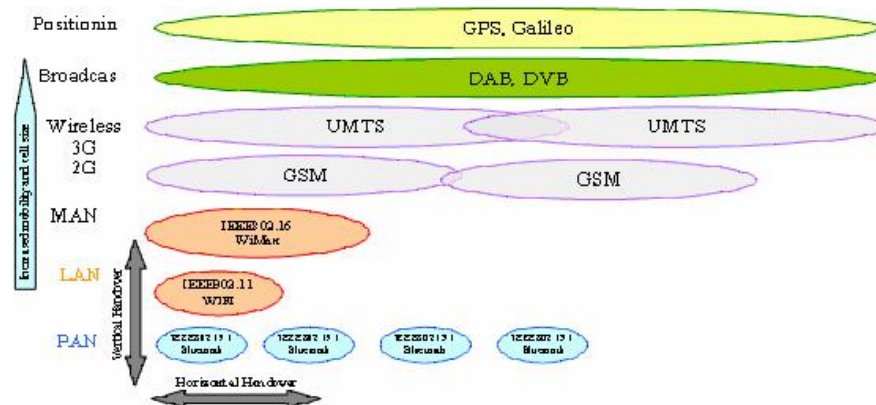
Positionin

GPS, Galileo

Broadcas

DAB, DVB

Wireless
3G
2G

UMTS

UMTS

GSM

GSM

Increased mobility and cell size

MAN

IEEE802.16
WiMax

LAN

IEEE802.11
WiFi

PAN

Vertical Handover

IEEE802.15.1
Bluetooth

IEEE802.15.1
Bluetooth

IEEE802.15.1
Bluetooth

IEEE802.15.1
Bluetooth

Horizontal Handover